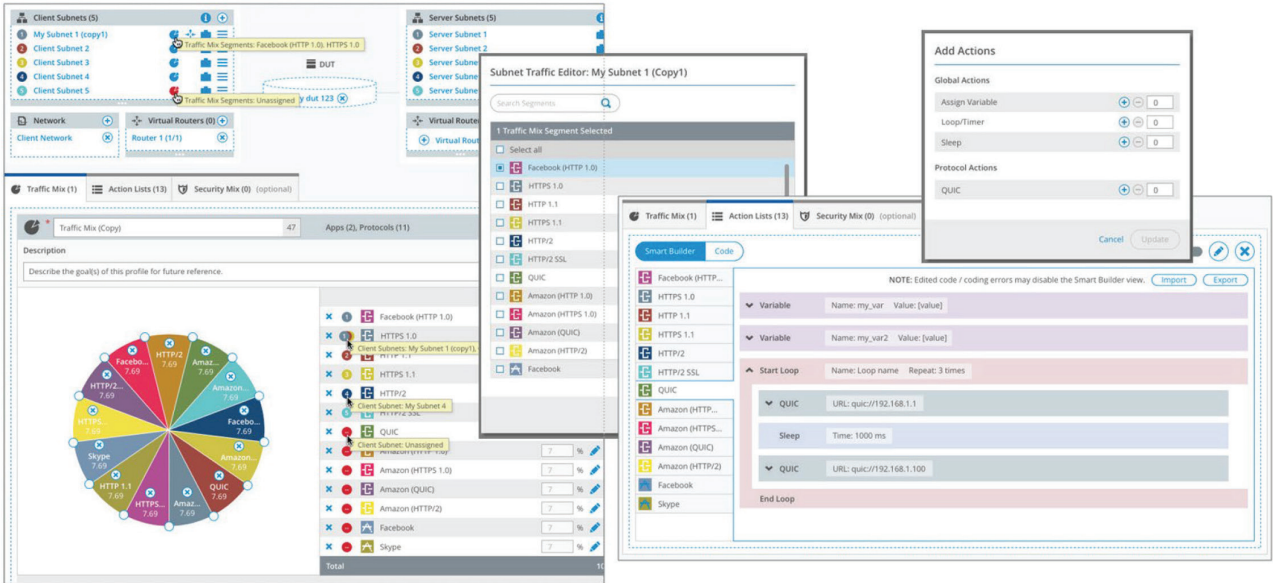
Client Subnets (5)
My Subnet 1 (copy1)
Client Subnet 2
Client Subnet 3
Client Subnet 4
Client Subnet 5
Traffic Mix Segments: Facebook (HTTP 1.0), HTTPS 1.0
Traffic Mix Segments: Unassigned
DUT
y dut 123
Network
Client Network
Virtual Routers (0)
Router 1 (1/1)
Server Subnets (5)
Server Subnet 1
Server Subnet 2
Server Subne
Server Subne
Server Subne
Virtual Route
Virtual Rout

Traffic Mix (1)
Action Lists (13)
Security Mix (0) (optional)
Traffic Mix (Copy)
47
Apps (2), Protocols (11)
Description
Describe the goal(s) of this profile for future reference.

Facebo... 7.69
HTTP/2 7.69
Amaz... 7.69
Amazon... 7.69
HTTP/2... 7.69
Facebo... 7.69
HTTPS... 7.69
Skype 7.69
Amazon... 7.69
HTTP 1.1 7.69
QUIC 7.69
HTTPS... 7.69
Amaz... 7.69

Facebook (HTTP 1.0)
HTTPS 1.0
Client Subnets: My Subnet 1 (copy1),
HTTPS 1.1
HTTP/2
Client Subnet: My Subnet 4
HTTP/2 SSL
QUIC
Client Subnet: Unassigned
Amazon (HTTP 1.0)
Amazon (HTTPS 1.0)
Amazon (QUIC)
Amazon (HTTP/2)
Facebook
Skype
7 %
Total

Subnet Traffic Editor: My Subnet 1 (Copy1)
Search Segments
1 Traffic Mix Segment Selected
Select all
Facebook (HTTP 1.0)
HTTPS 1.0
HTTP 1.1
HTTPS 1.1
HTTP/2
HTTP/2 SSL
QUIC
Amazon (HTTP 1.0)
Amazon (HTTPS 1.0)
Amazon (QUIC)
Amazon (HTTP/2)
Facebook

Add Actions
Global Actions
Assign Variable 0
Loop/Timer 0
Sleep 0
Protocol Actions
QUIC 0
Cancel
Update

Traffic Mix (1)
Action Lists (13)
Security Mix (0) (optional)
Smart Builder
Code
Facebook (HTTP...
HTTPS 1.0
HTTP 1.1
HTTPS 1.1
HTTP/2
HTTP/2 SSL
QUIC
Amazon (HTTP...
Amazon (HTTPS...
Amazon (QUIC)
Amazon (HTTP/2)
Facebook
Skype
NOTE: Edited code / coding errors may disable the Smart Builder view.
Import
Export
Variable Name: my_var Value: [value]
Variable Name: my_var2 Value: [value]
Start Loop Name: Loop name Repeat: 3 times
QUIC URL: quic://192.168.1.1
Sleep Time: 1000 ms
QUIC URL: quic://192.168.1.100
End Loop